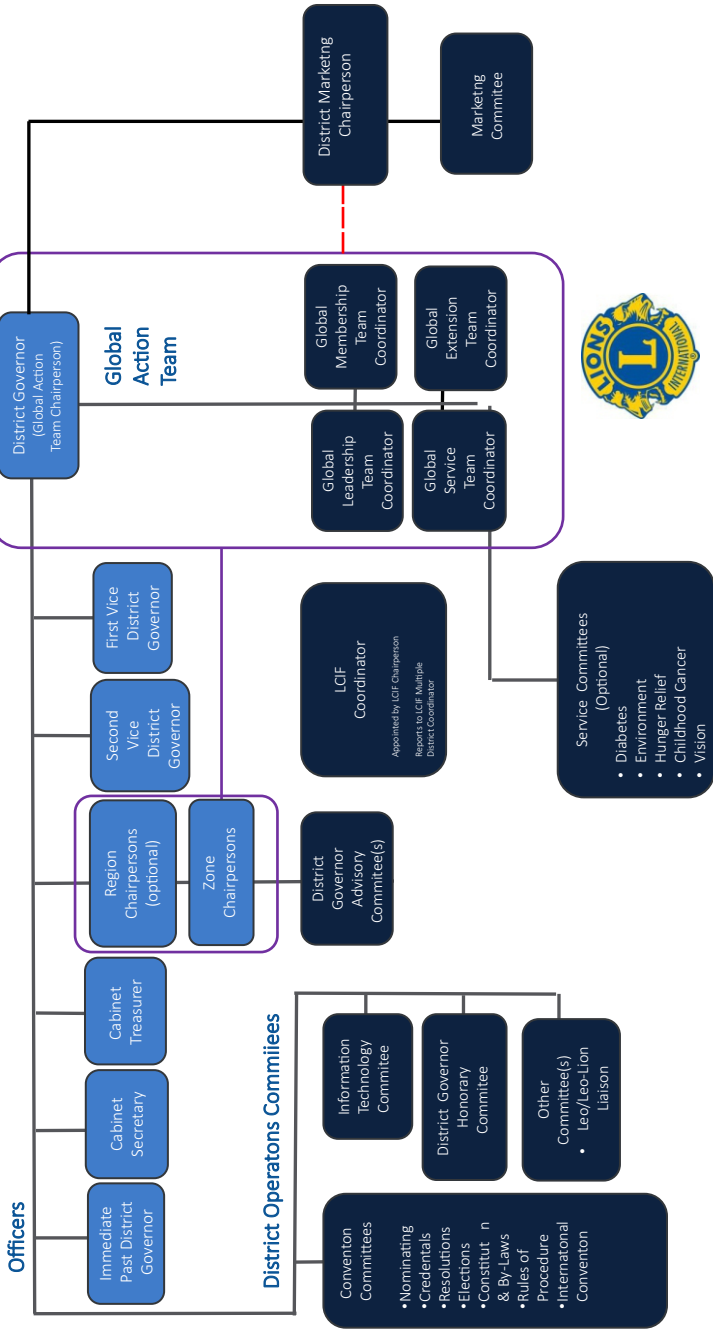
District Marketng Chairperson

Marketng Commitee

District Governor (Global Action Team Chairperson)

Global Action Team

Global Membership Team Coordinator

Global Extension Team Coordinator

Global Leadership Team Coordinator

Global Service Team Coordinator

LIONS INTERNATIONAL

First Vice District Governor

Second Vice District Governor

LCIF Coordinator
Appointed by LCIF Chairperson
Reports to LCIF Multiple District Coordinator

Service Committees (Optional)
• Diabetes
• Environment
• Hunger Relief
• Childhood Cancer
• Vision

Region Chairpersons (optional)

Zone Chairpersons

District Governor Advisory Commitee(s)

Cabinet Treasurer

Cabinet Secretary

Immediate Past District Governor

Officers

District Operatons Commiees

Information Technology Commitee

District Governor Honorary Commitee

Other Committee(s)
• Leo/Leo-Lion Liaison

Conventon Committees
•Nominating
•Credentals
•Resolutions
•Elections
•Constitut n & By-Laws
•Rules of Procedure
•Internatonal Conventon